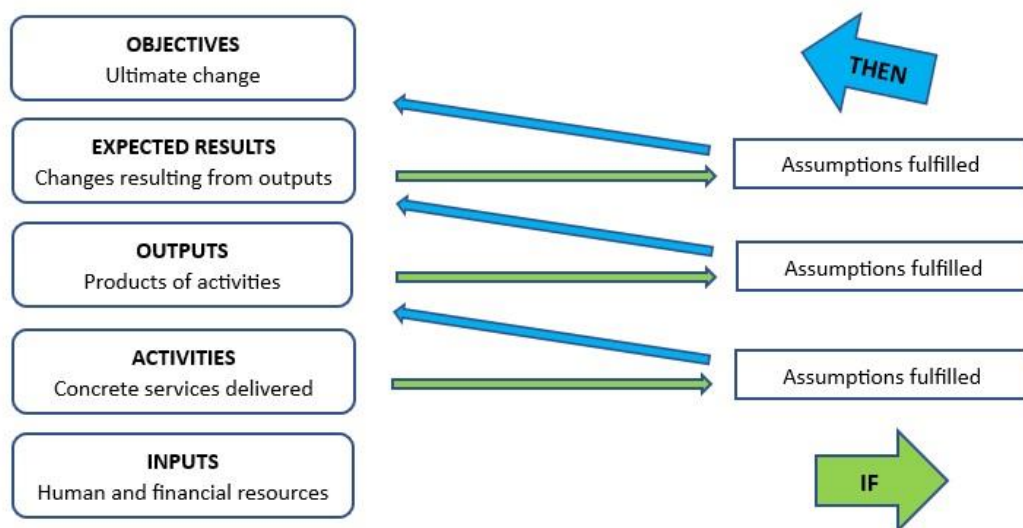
OBJECTIVES
Ultimate change

THEN

EXPECTED RESULTS
Changes resulting from outputs

Assumptions fulfilled

OUTPUTS
Products of activities

Assumptions fulfilled

ACTIVITIES
Concrete services delivered

Assumptions fulfilled

INPUTS
Human and financial resources

IF